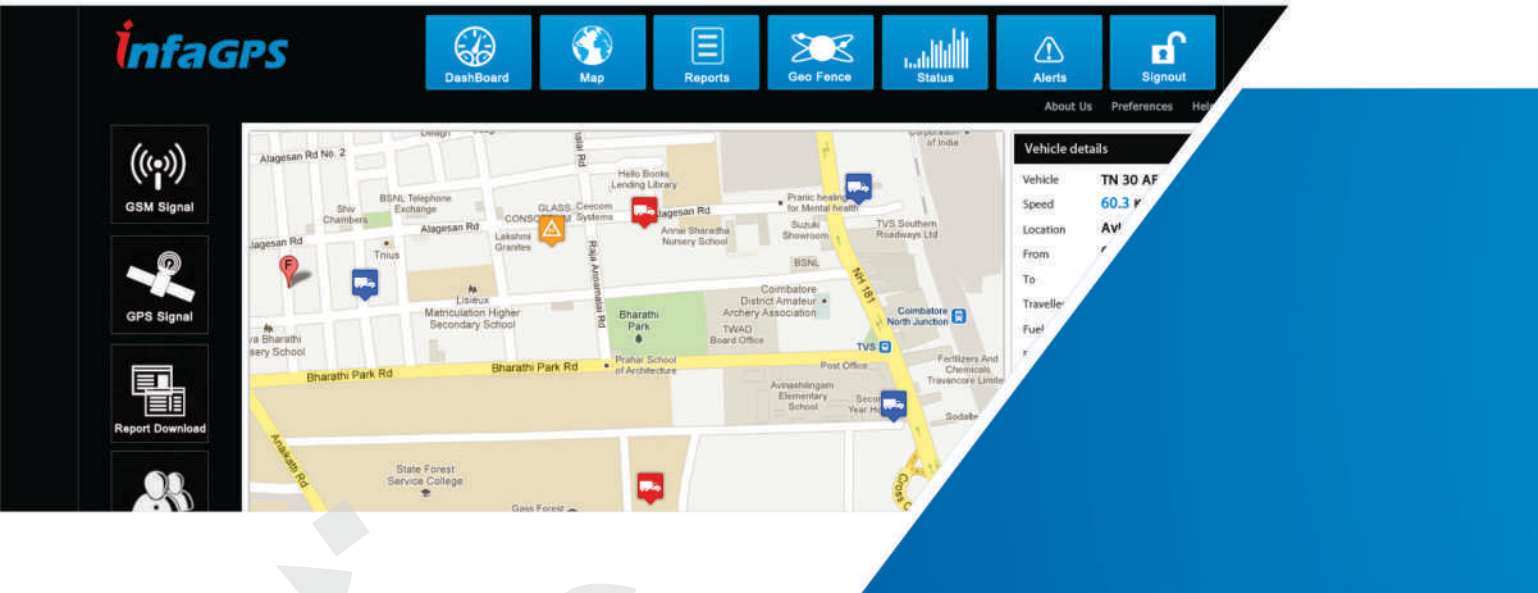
infaGPS

DashBoard
Map
Reports
Geo Fence
Status
Alerts
Signout

About Us
Preferences
Hel

GSM Signal
GPS Signal
Report Download

Alagesan Rd No. 2
Shiv Chambers
BSNL Telephone Exchange
Alagesan Rd
Alagesan Rd
Tnius
GLASS CONSO
Ceecom Systems
Lakshmi Granites
Hello Books Lending Library
Alagesan Rd
Annai Sharadha Nursery School
Raja Annamalai Rd
Pranic healing for Mental health
Suzuki Showroom
TVS Southern Roadways Ltd
BSNL
NH 181
Lisieux Matriculation Higher Secondary School
Bharathi Park
Coimbatore District Amateur Archery Association
TWAD Board Office
Coimbatore North Junction
TVS
Bharathi Nursery School
Bharathi Park Rd
Bharathi Park Rd
Prahar School of Architecture
Post Office
Avinashilingam Elementary School
Year H
Fertilizers And Chemicals Travancore Limite
Sodalt
State Forest Service College
Gass Forest
Anaikatti Rd
of India

Vehicle details
Vehicle TN 30 AF
Speed 60.3
Location Av
From
To
Travelle
Fuel